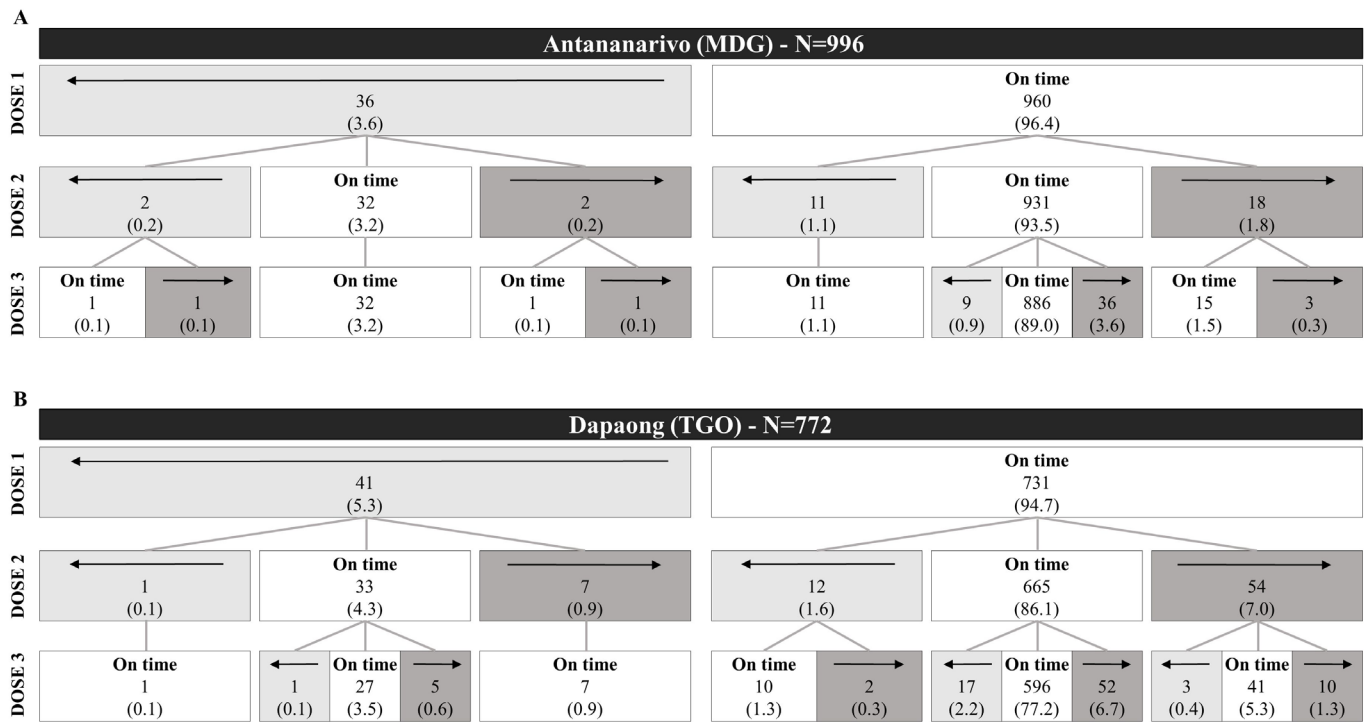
A

Antananarivo (MDG) - N=996

DOSE 1

36
(3.6)

On time
960
(96.4)

DOSE 2

2
(0.2)

On time
32
(3.2)

2
(0.2)

11
(1.1)

On time
931
(93.5)

18
(1.8)

DOSE 3

On time
1
(0.1)

1
(0.1)

On time
32
(3.2)

On time
1
(0.1)

1
(0.1)

On time
11
(1.1)

9
(0.9)

On time
886
(89.0)

36
(3.6)

On time
15
(1.5)

3
(0.3)

B

Dapaong (TGO) - N=772

DOSE 1

41
(5.3)

On time
731
(94.7)

DOSE 2

1
(0.1)

On time
33
(4.3)

7
(0.9)

12
(1.6)

On time
665
(86.1)

54
(7.0)

DOSE 3

On time
1
(0.1)

1
(0.1)

On time
27
(3.5)

5
(0.6)

On time
7
(0.9)

On time
10
(1.3)

2
(0.3)

17
(2.2)

On time
596
(77.2)

52
(6.7)

3
(0.4)

On time
41
(5.3)

10
(1.3)